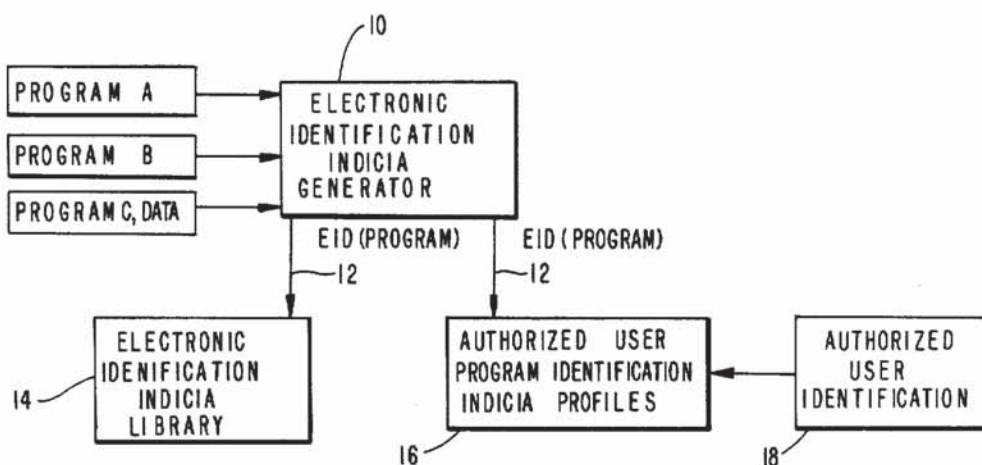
10

PROGRAM A

PROGRAM B

PROGRAM C, DATA

ELECTRONIC IDENTIFICATION INDICIA GENERATOR

EID (PROGRAM)

12

EID (PROGRAM)

12

14

ELECTRONIC IDENIFICATION INDICIA LIBRARY

AUTHORIZED USER PROGRAM IDENTIFICATION INDICIA PROFILES

16

AUTHORIZED USER IDENTIFICATION

18